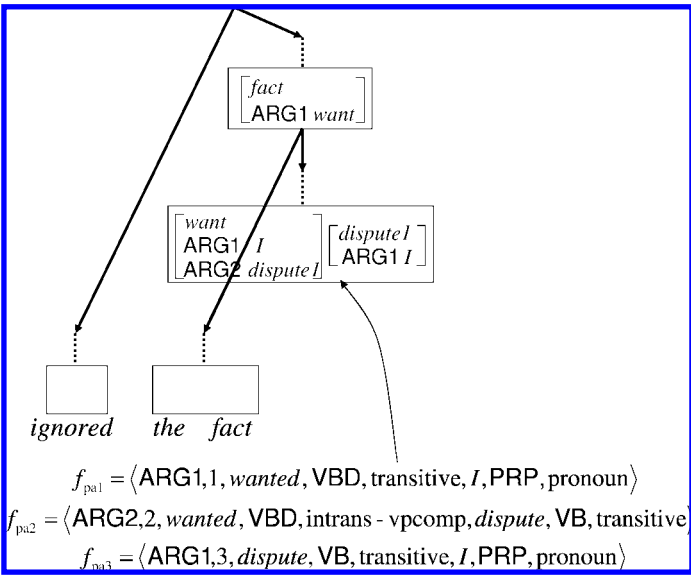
$\begin{bmatrix} fact \\ \text{ARG1 } want \end{bmatrix}$

$\begin{bmatrix} want \\ \text{ARG1 } I \\ \text{ARG2 } dispute1 \end{bmatrix} \begin{bmatrix} dispute1 \\ \text{ARG1 } I \end{bmatrix}$

ignored the fact

$f_{\text{pa1}} = \langle \text{ARG1}, 1, wanted, \text{VBD}, \text{transitive}, I, \text{PRP}, \text{pronoun} \rangle$

$f_{\text{pa2}} = \langle \text{ARG2}, 2, wanted, \text{VBD}, \text{intrans - vpcomp}, dispute, \text{VB}, \text{transitive} \rangle$

$f_{\text{pa3}} = \langle \text{ARG1}, 3, dispute, \text{VB}, \text{transitive}, I, \text{PRP}, \text{pronoun} \rangle$